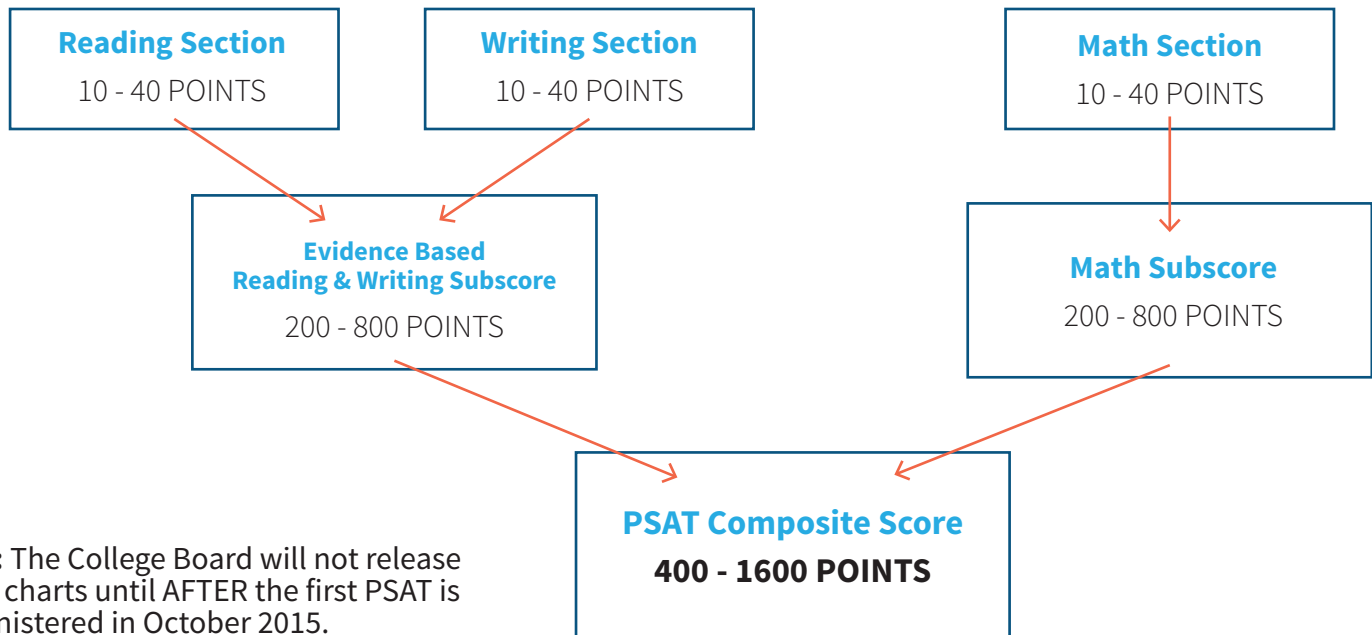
Reading Section
10 - 40 POINTS

Writing Section
10 - 40 POINTS

Math Section
10 - 40 POINTS

Evidence Based Reading & Writing Subscore
200 - 800 POINTS

Math Subscore
200 - 800 POINTS

PSAT Composite Score
400 - 1600 POINTS

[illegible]: The College Board will not release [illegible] charts until AFTER the first PSAT is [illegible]nistered in October 2015.